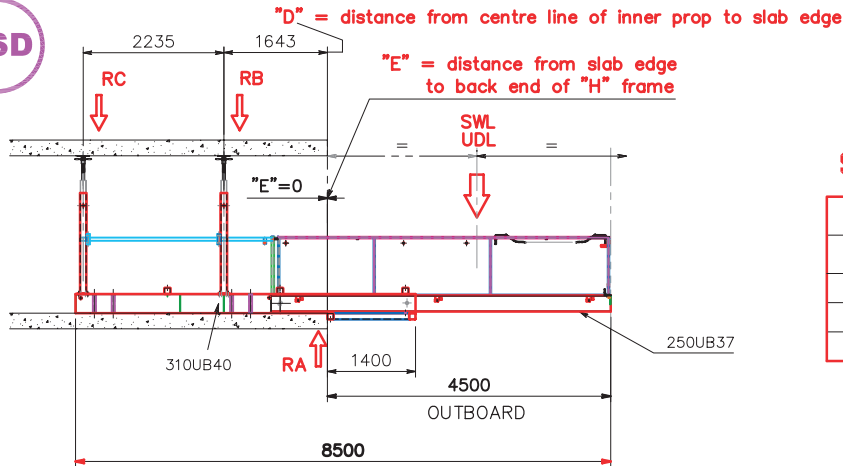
SD

"D" = distance from centre line of inner prop to slab edge

2235

1643

"E" = distance from slab edge to back end of "H" frame

RC

RB

SWL UDL

=

=

"E"=0

310UB40

RA

1400

250UB37

4500

OUTBOARD

8500